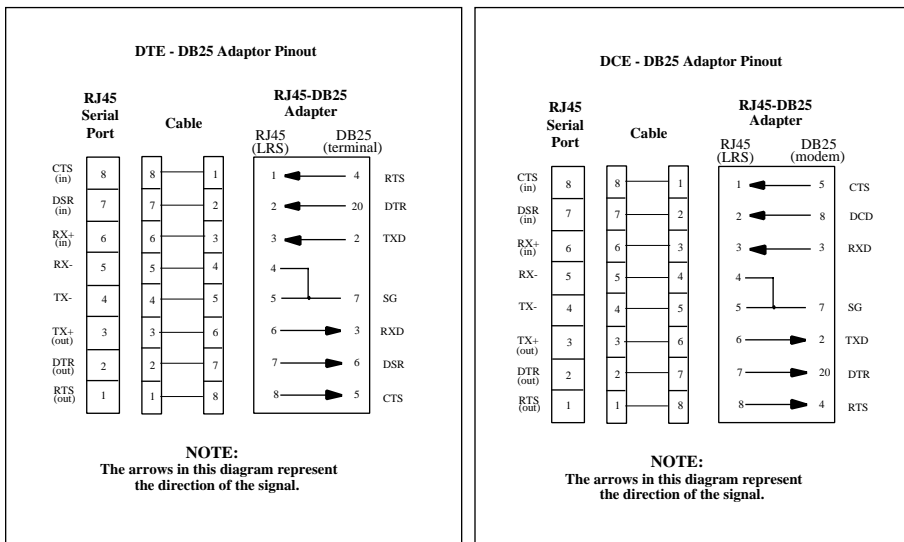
DTE - DB25 Adaptor Pinout

RJ45 Serial Port

Cable

RJ45-DB25 Adapter

RJ45 (LRS)

DB25 (terminal)

| RJ45 Serial Port | | Cable | | RJ45 | DB25 | |
|---|---|---|---|---|---|---|
| CTS (in) | 8 | 8 | 1 | 1 | 4 | RTS |
| DSR (in) | 7 | 7 | 2 | 2 | 20 | DTR |
| RX+ (in) | 6 | 6 | 3 | 3 | 2 | TXD |
| RX- | 5 | 5 | 4 | 4 | | |
| TX- | 4 | 4 | 5 | 5 | 7 | SG |
| TX+ (out) | 3 | 3 | 6 | 6 | 3 | RXD |
| DTR (out) | 2 | 2 | 7 | 7 | 6 | DSR |
| RTS (out) | 1 | 1 | 8 | 8 | 5 | CTS |

NOTE:
The arrows in this diagram represent the direction of the signal.

DCE - DB25 Adaptor Pinout

RJ45 Serial Port

Cable

RJ45-DB25 Adapter

RJ45 (LRS)

DB25 (modem)

| RJ45 Serial Port | | Cable | | RJ45 | DB25 | |
|---|---|---|---|---|---|---|
| CTS (in) | 8 | 8 | 1 | 1 | 5 | CTS |
| DSR (in) | 7 | 7 | 2 | 2 | 8 | DCD |
| RX+ (in) | 6 | 6 | 3 | 3 | 3 | RXD |
| RX- | 5 | 5 | 4 | 4 | | |
| TX- | 4 | 4 | 5 | 5 | 7 | SG |
| TX+ (out) | 3 | 3 | 6 | 6 | 2 | TXD |
| DTR (out) | 2 | 2 | 7 | 7 | 20 | DTR |
| RTS (out) | 1 | 1 | 8 | 8 | 4 | RTS |

NOTE:
The arrows in this diagram represent the direction of the signal.